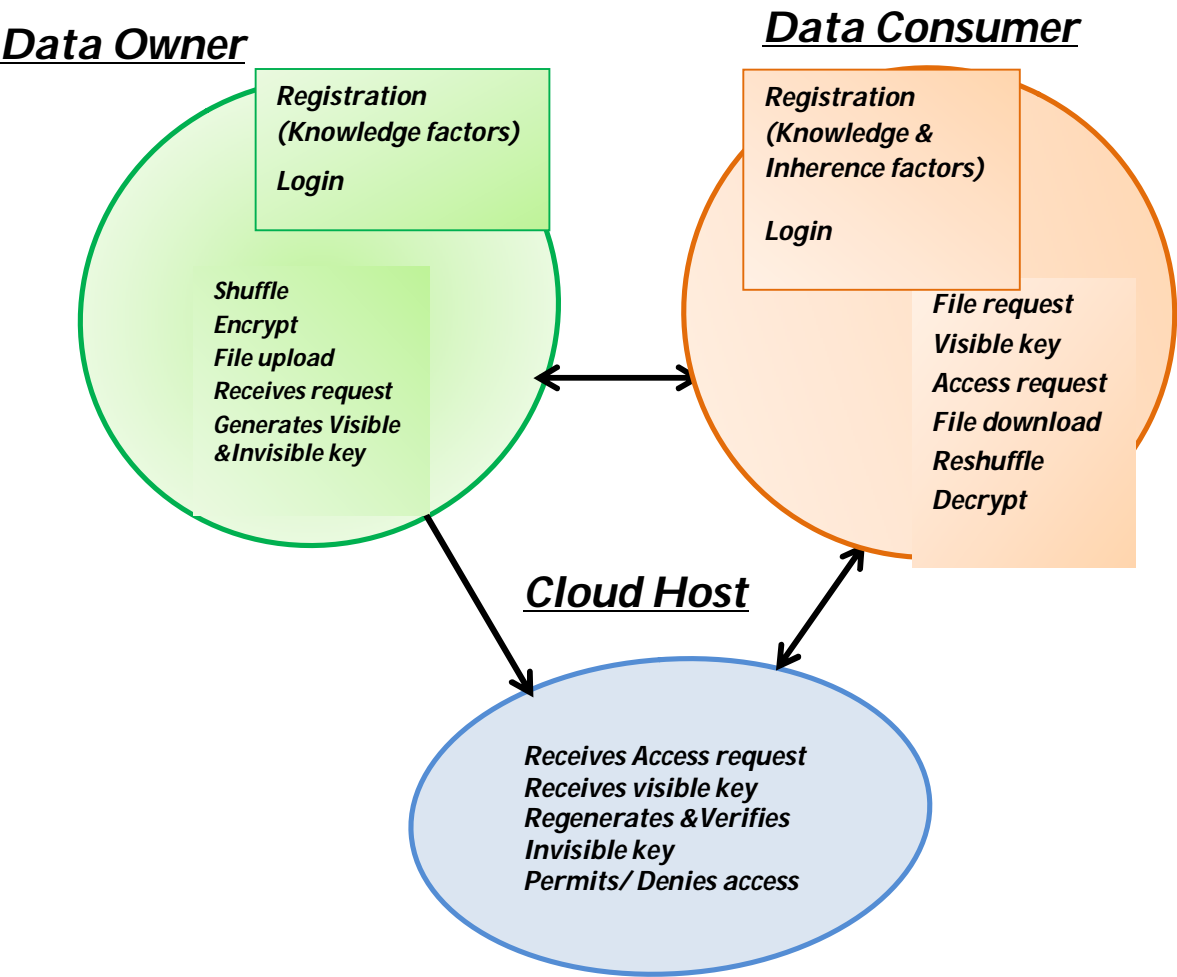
Data Owner

Registration
(Knowledge factors)

Login

Shuffle
Encrypt
File upload
Receives request
Generates Visible &Invisible key

Data Consumer

Registration
(Knowledge & Inherence factors)

Login

File request
Visible key
Access request
File download
Reshuffle
Decrypt

Cloud Host

Receives Access request
Receives visible key
Regenerates &Verifies
Invisible key
Permits/ Denies access